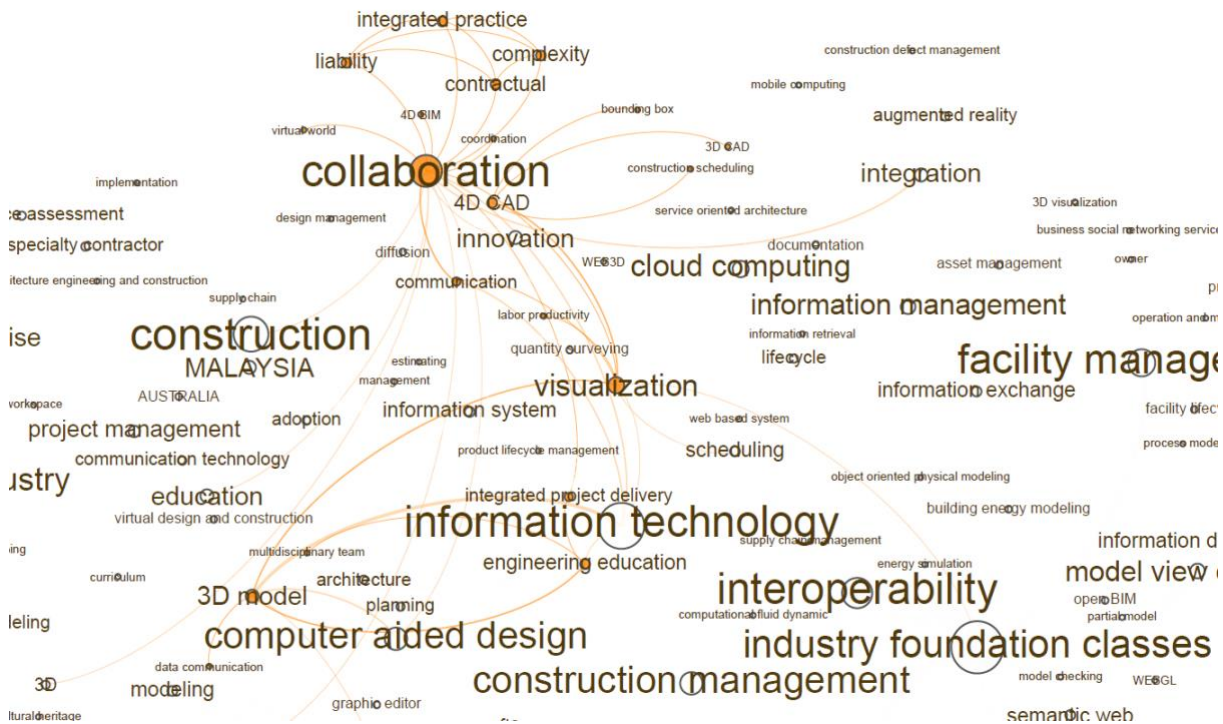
integrated practice
complexity
liability
contractual
construction defect management
mobile computing
augmented reality
4D BIM
bounding box
virtual world
coordination
3D CAD
collaboration
construction scheduling
integration
implementation
4D CAD
3D visualization
e assessment
design management
service oriented architecture
business social networking service
specialty contractor
innovation
diffusion
documentation
owner
WEB3D
cloud computing
asset management
itecture engineering and construction
communication
pr
supply chain
information management
labor productivity
operation and m
ise
construction
information retrieval
quantity surveying
lifecycle
facility manage
MALAYSIA
estimating
management
visualization
information exchange
workspace
AUSTRALIA
information system
facility effe
project management
adoption
web based system
communication technology
product lifecycle management
scheduling
process mode
ustry
object oriented physical modeling
education
integrated project delivery
building energy modeling
virtual design and construction
information technology
ing
supply chain management
information d
multidisciplinary team
engineering education
energy simulation
model view
curriculum
architecture
interoperability
openBIM
3D model
planning
computational fluid dynamic
partial model
leling
computer aided design
industry foundation classes
data communication
3D
modeling
construction management
model checking
WEBGL
graphic editor
ltural heritage
semantic web